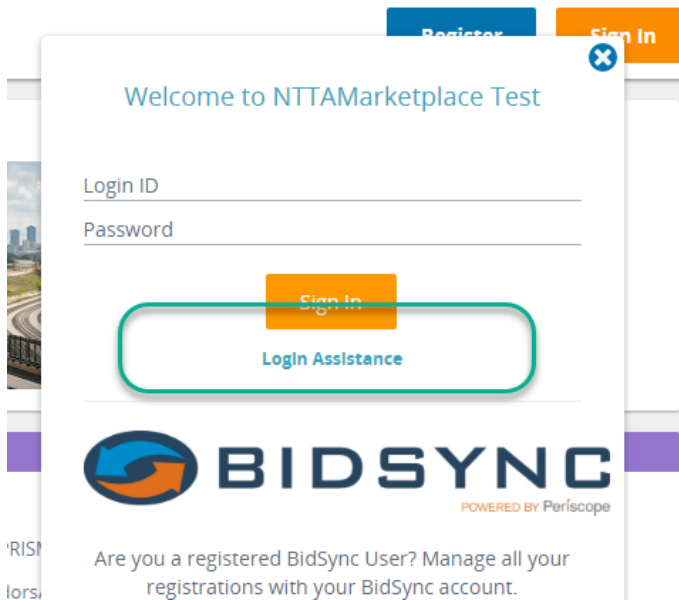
Register

Sign In

Welcome to NTTAMarketplace Test

Login ID

Password

Sign In

Login Assistance

BIDSYNC

POWERED BY Periscope

RISM

dors

Are you a registered BidSync User? Manage all your registrations with your BidSync account.